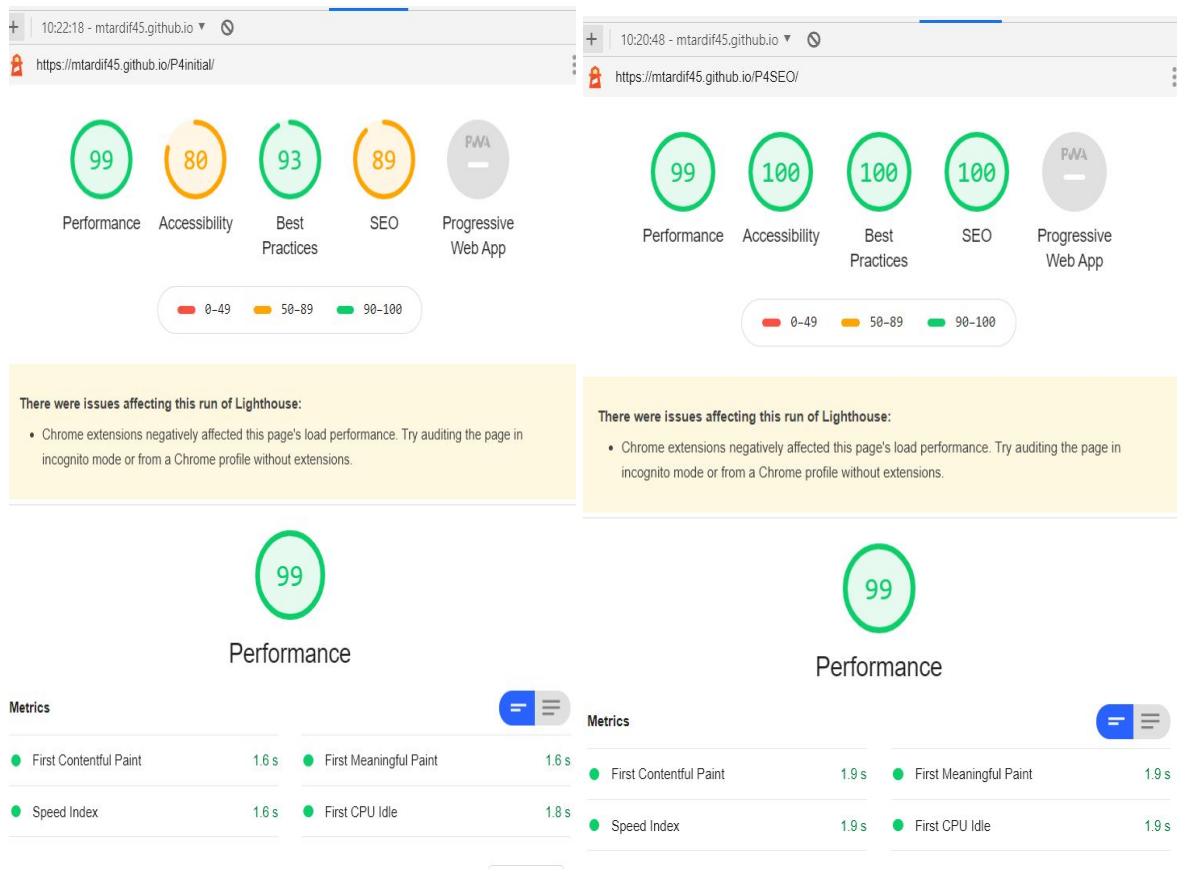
+ 10:22:18 - mtardif45.github.io ▾

https://mtardif45.github.io/P4initial/

99 Performance

80 Accessibility

93 Best Practices

89 SEO

PWA Progressive Web App

0–49 50–89 90–100

There were issues affecting this run of Lighthouse:

• Chrome extensions negatively affected this page's load performance. Try auditing the page in incognito mode or from a Chrome profile without extensions.

99

Performance

Metrics

| | | | |
|---|---|---|---|
| First Contentful Paint | 1.6 s | First Meaningful Paint | 1.6 s |
| Speed Index | 1.6 s | First CPU Idle | 1.8 s |

+ 10:20:48 - mtardif45.github.io ▾

https://mtardif45.github.io/P4SEO/

99 Performance

100 Accessibility

100 Best Practices

100 SEO

PWA Progressive Web App

0–49 50–89 90–100

There were issues affecting this run of Lighthouse:

• Chrome extensions negatively affected this page's load performance. Try auditing the page in incognito mode or from a Chrome profile without extensions.

99

Performance

Metrics

| | | | |
|---|---|---|---|
| First Contentful Paint | 1.9 s | First Meaningful Paint | 1.9 s |
| Speed Index | 1.9 s | First CPU Idle | 1.9 s |